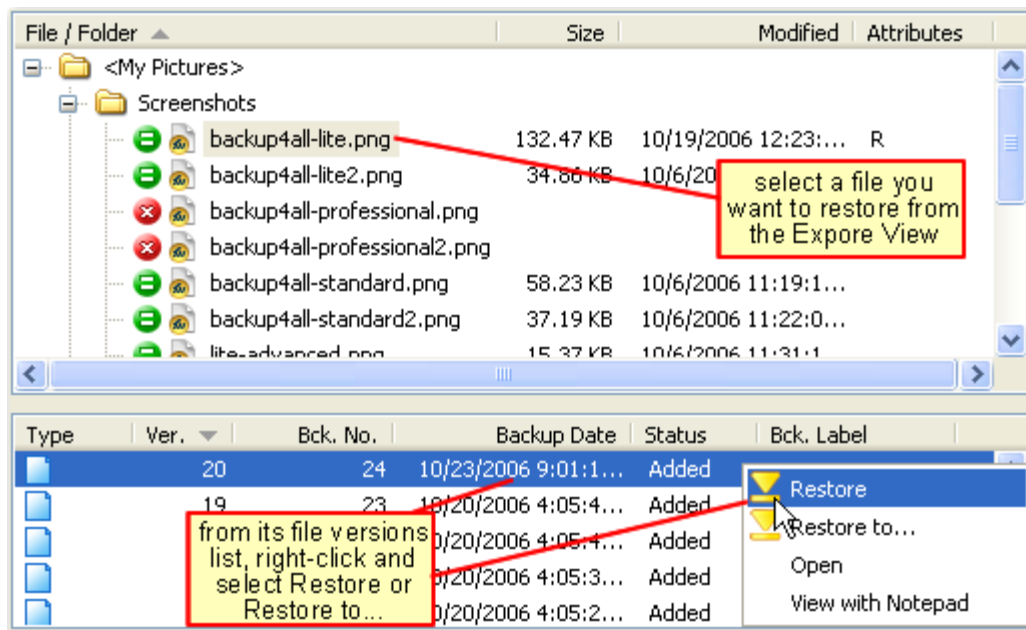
| File / Folder | Size | Modified | Attributes |
|---|---|---|---|
| <My Pictures> | | | |
| Screenshots | | | |
| backup4all-lite.png | 132.47 KB | 10/19/2006 12:23:... | R |
| backup4all-lite2.png | 34.86 KB | 10/6/20 | |
| backup4all-professional.png | | | |
| backup4all-professional2.png | | | |
| backup4all-standard.png | 58.23 KB | 10/6/2006 11:19:1... | |
| backup4all-standard2.png | 37.19 KB | 10/6/2006 11:22:0... | |
| lite-advanced.png | 15.37 KB | 10/6/2006 11:31:1 | |

select a file you want to restore from the Expore View

| Type | Ver. | Bck. No. | Backup Date | Status | Bck. Label |
|---|---|---|---|---|---|
| | 20 | 24 | 10/23/2006 9:01:1... | Added | |
| | 19 | 23 | 10/20/2006 4:05:4... | Added | |
| | | | 0/20/2006 4:05:4... | Added | |
| | | | 0/20/2006 4:05:3... | Added | |
| | | | 0/20/2006 4:05:2... | Added | |

from its file versions list, right-click and select Restore or Restore to...

Restore
Restore to...
Open
View with Notepad